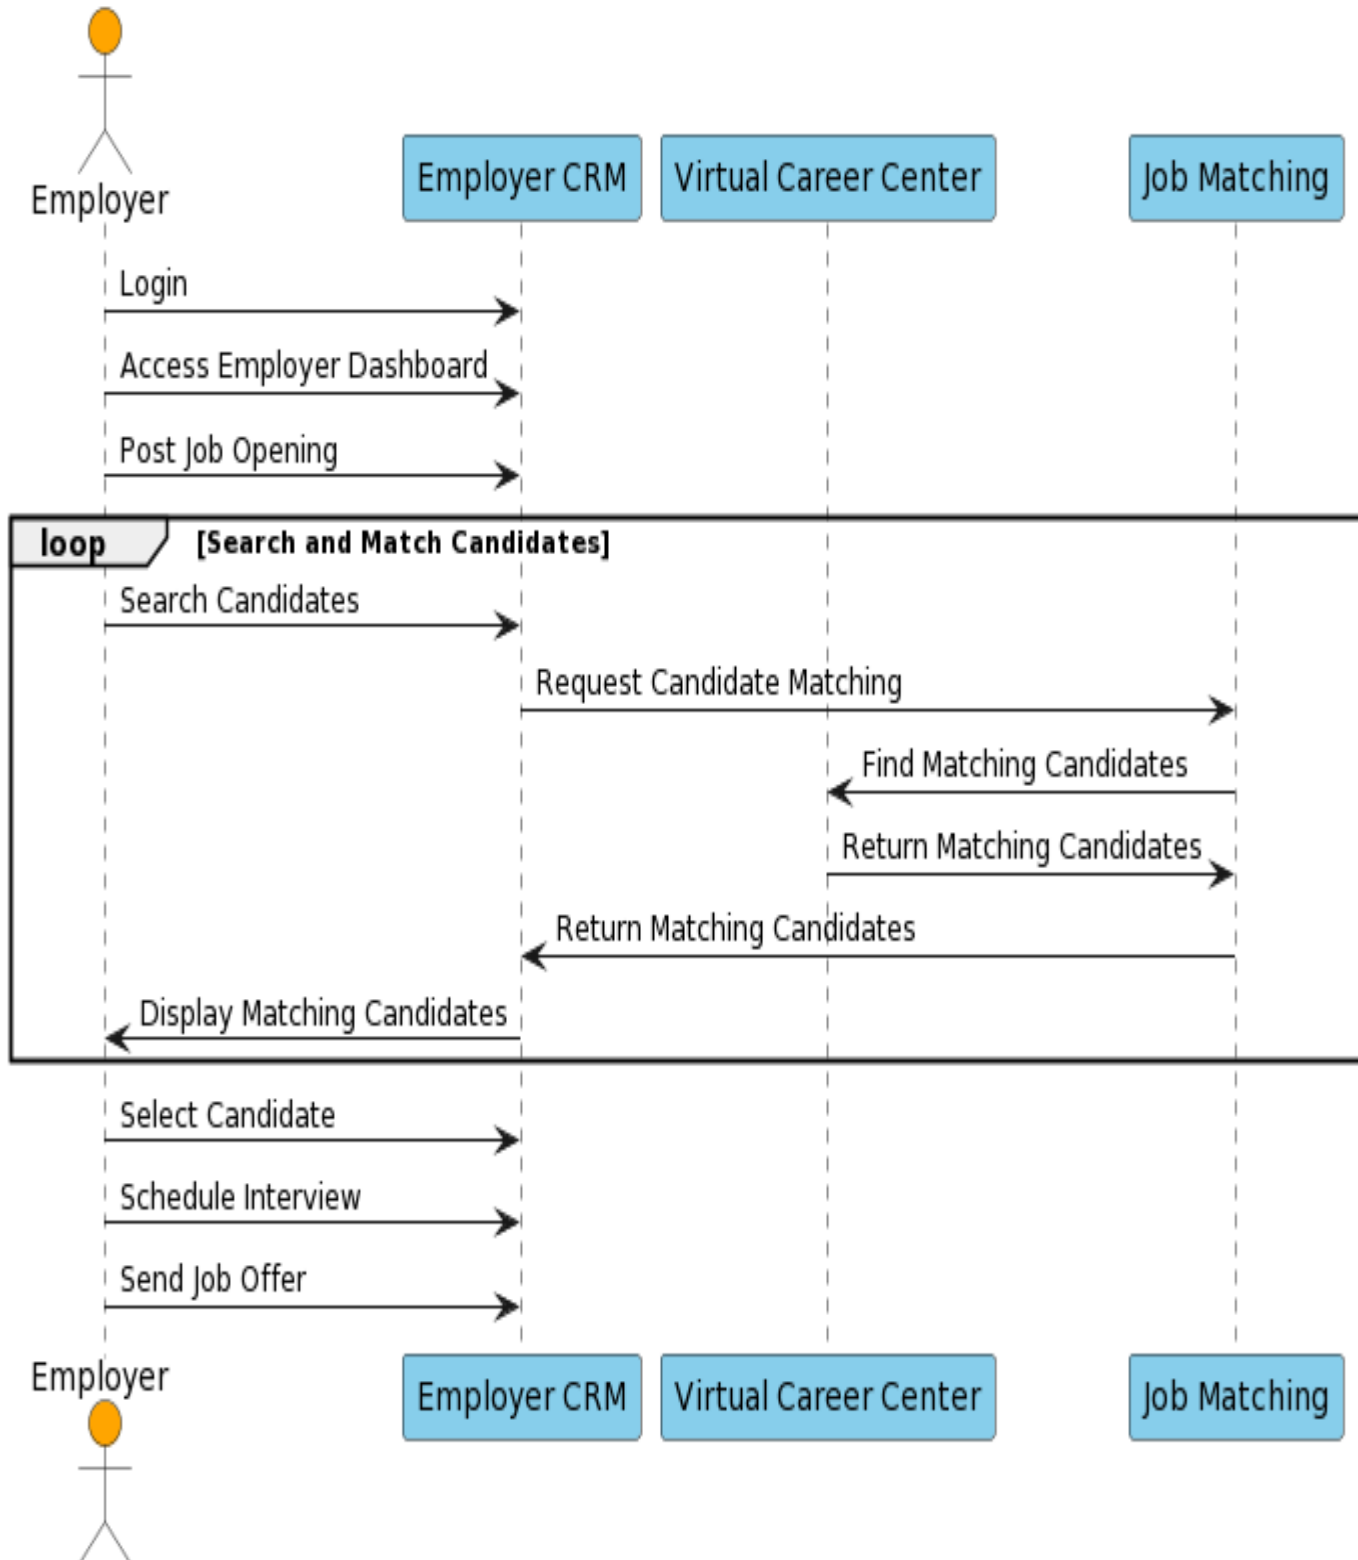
Employer

Employer CRM

Virtual Career Center

Job Matching

Login

Access Employer Dashboard

Post Job Opening

loop [Search and Match Candidates]

Search Candidates

Request Candidate Matching

Find Matching Candidates

Return Matching Candidates

Return Matching Candidates

Display Matching Candidates

Select Candidate

Schedule Interview

Send Job Offer

Employer

Employer CRM

Virtual Career Center

Job Matching